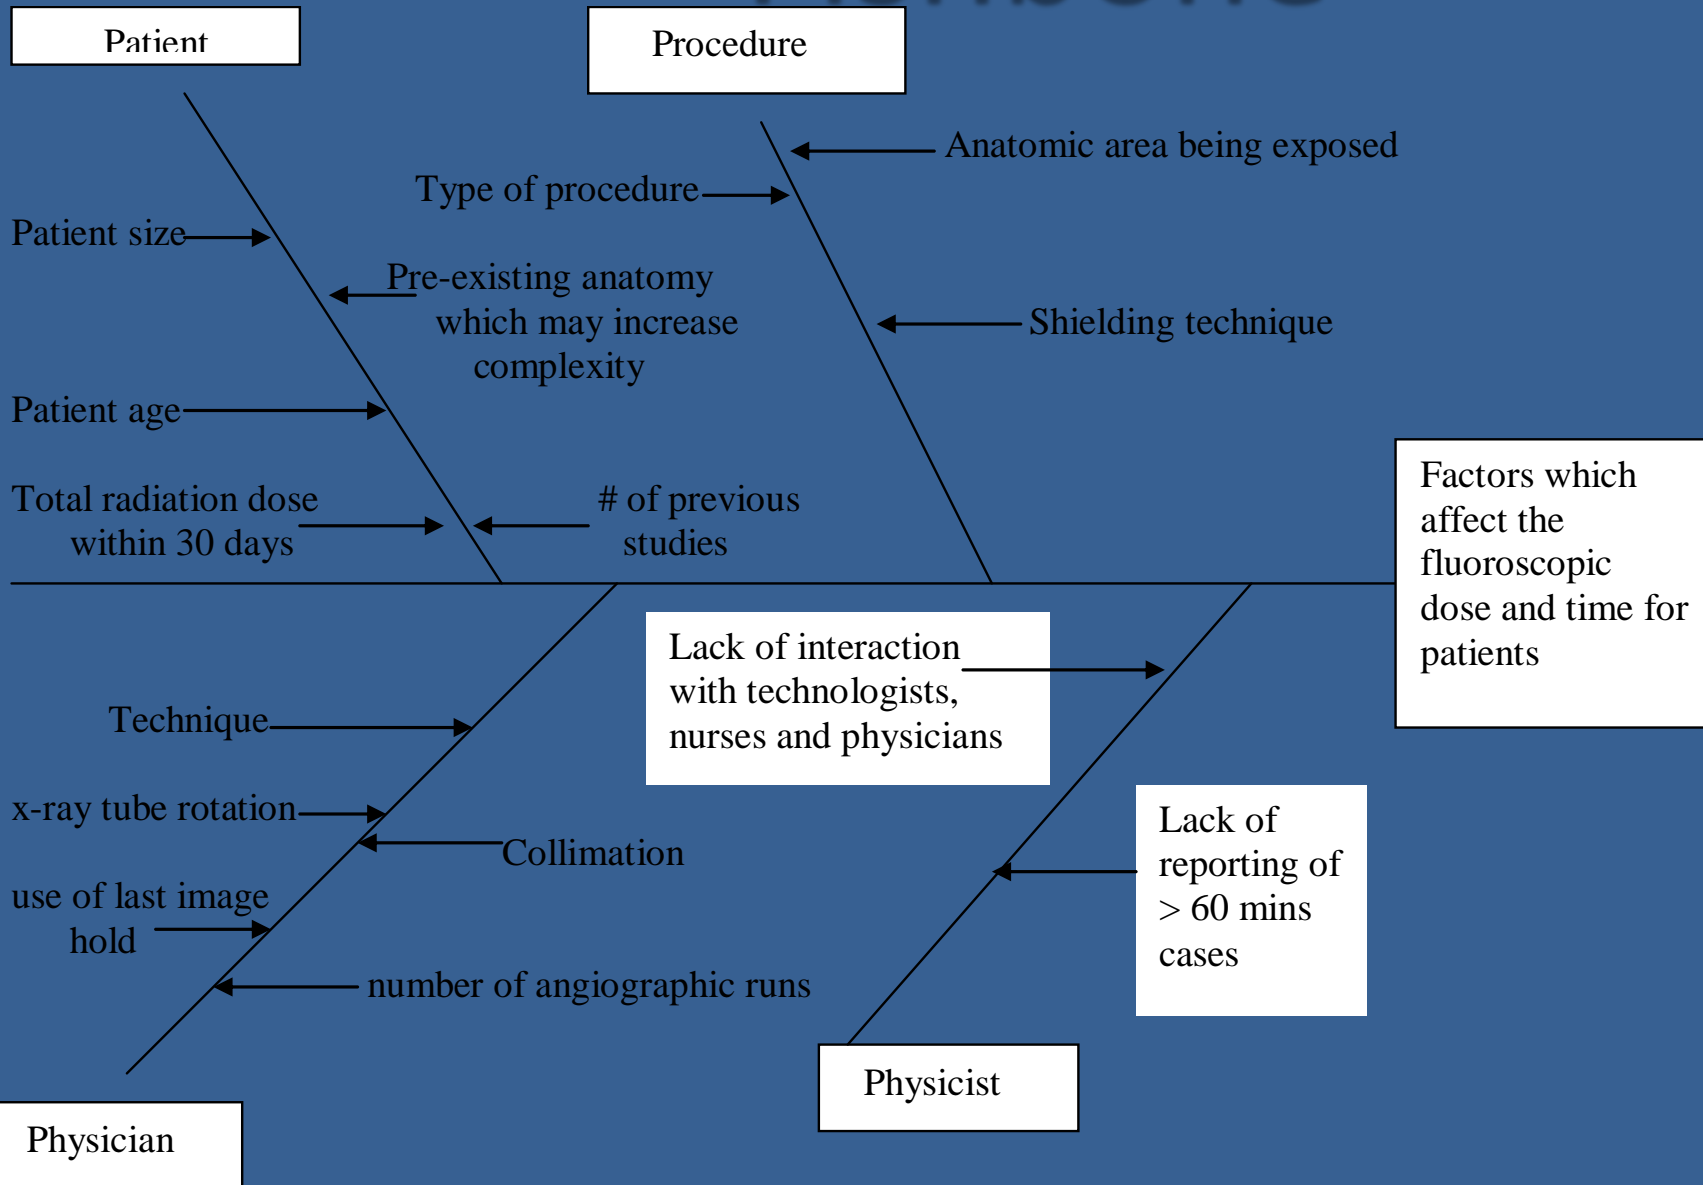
Patient

Procedure

Anatomic area being exposed

Type of procedure

Patient size

Pre-existing anatomy which may increase complexity

Shielding technique

Patient age

Total radiation dose within 30 days

# of previous studies

Factors which affect the fluoroscopic dose and time for patients

Lack of interaction with technologists, nurses and physicians

Technique

x-ray tube rotation

Collimation

use of last image hold

Lack of reporting of > 60 mins cases

number of angiographic runs

Physicist

Physician